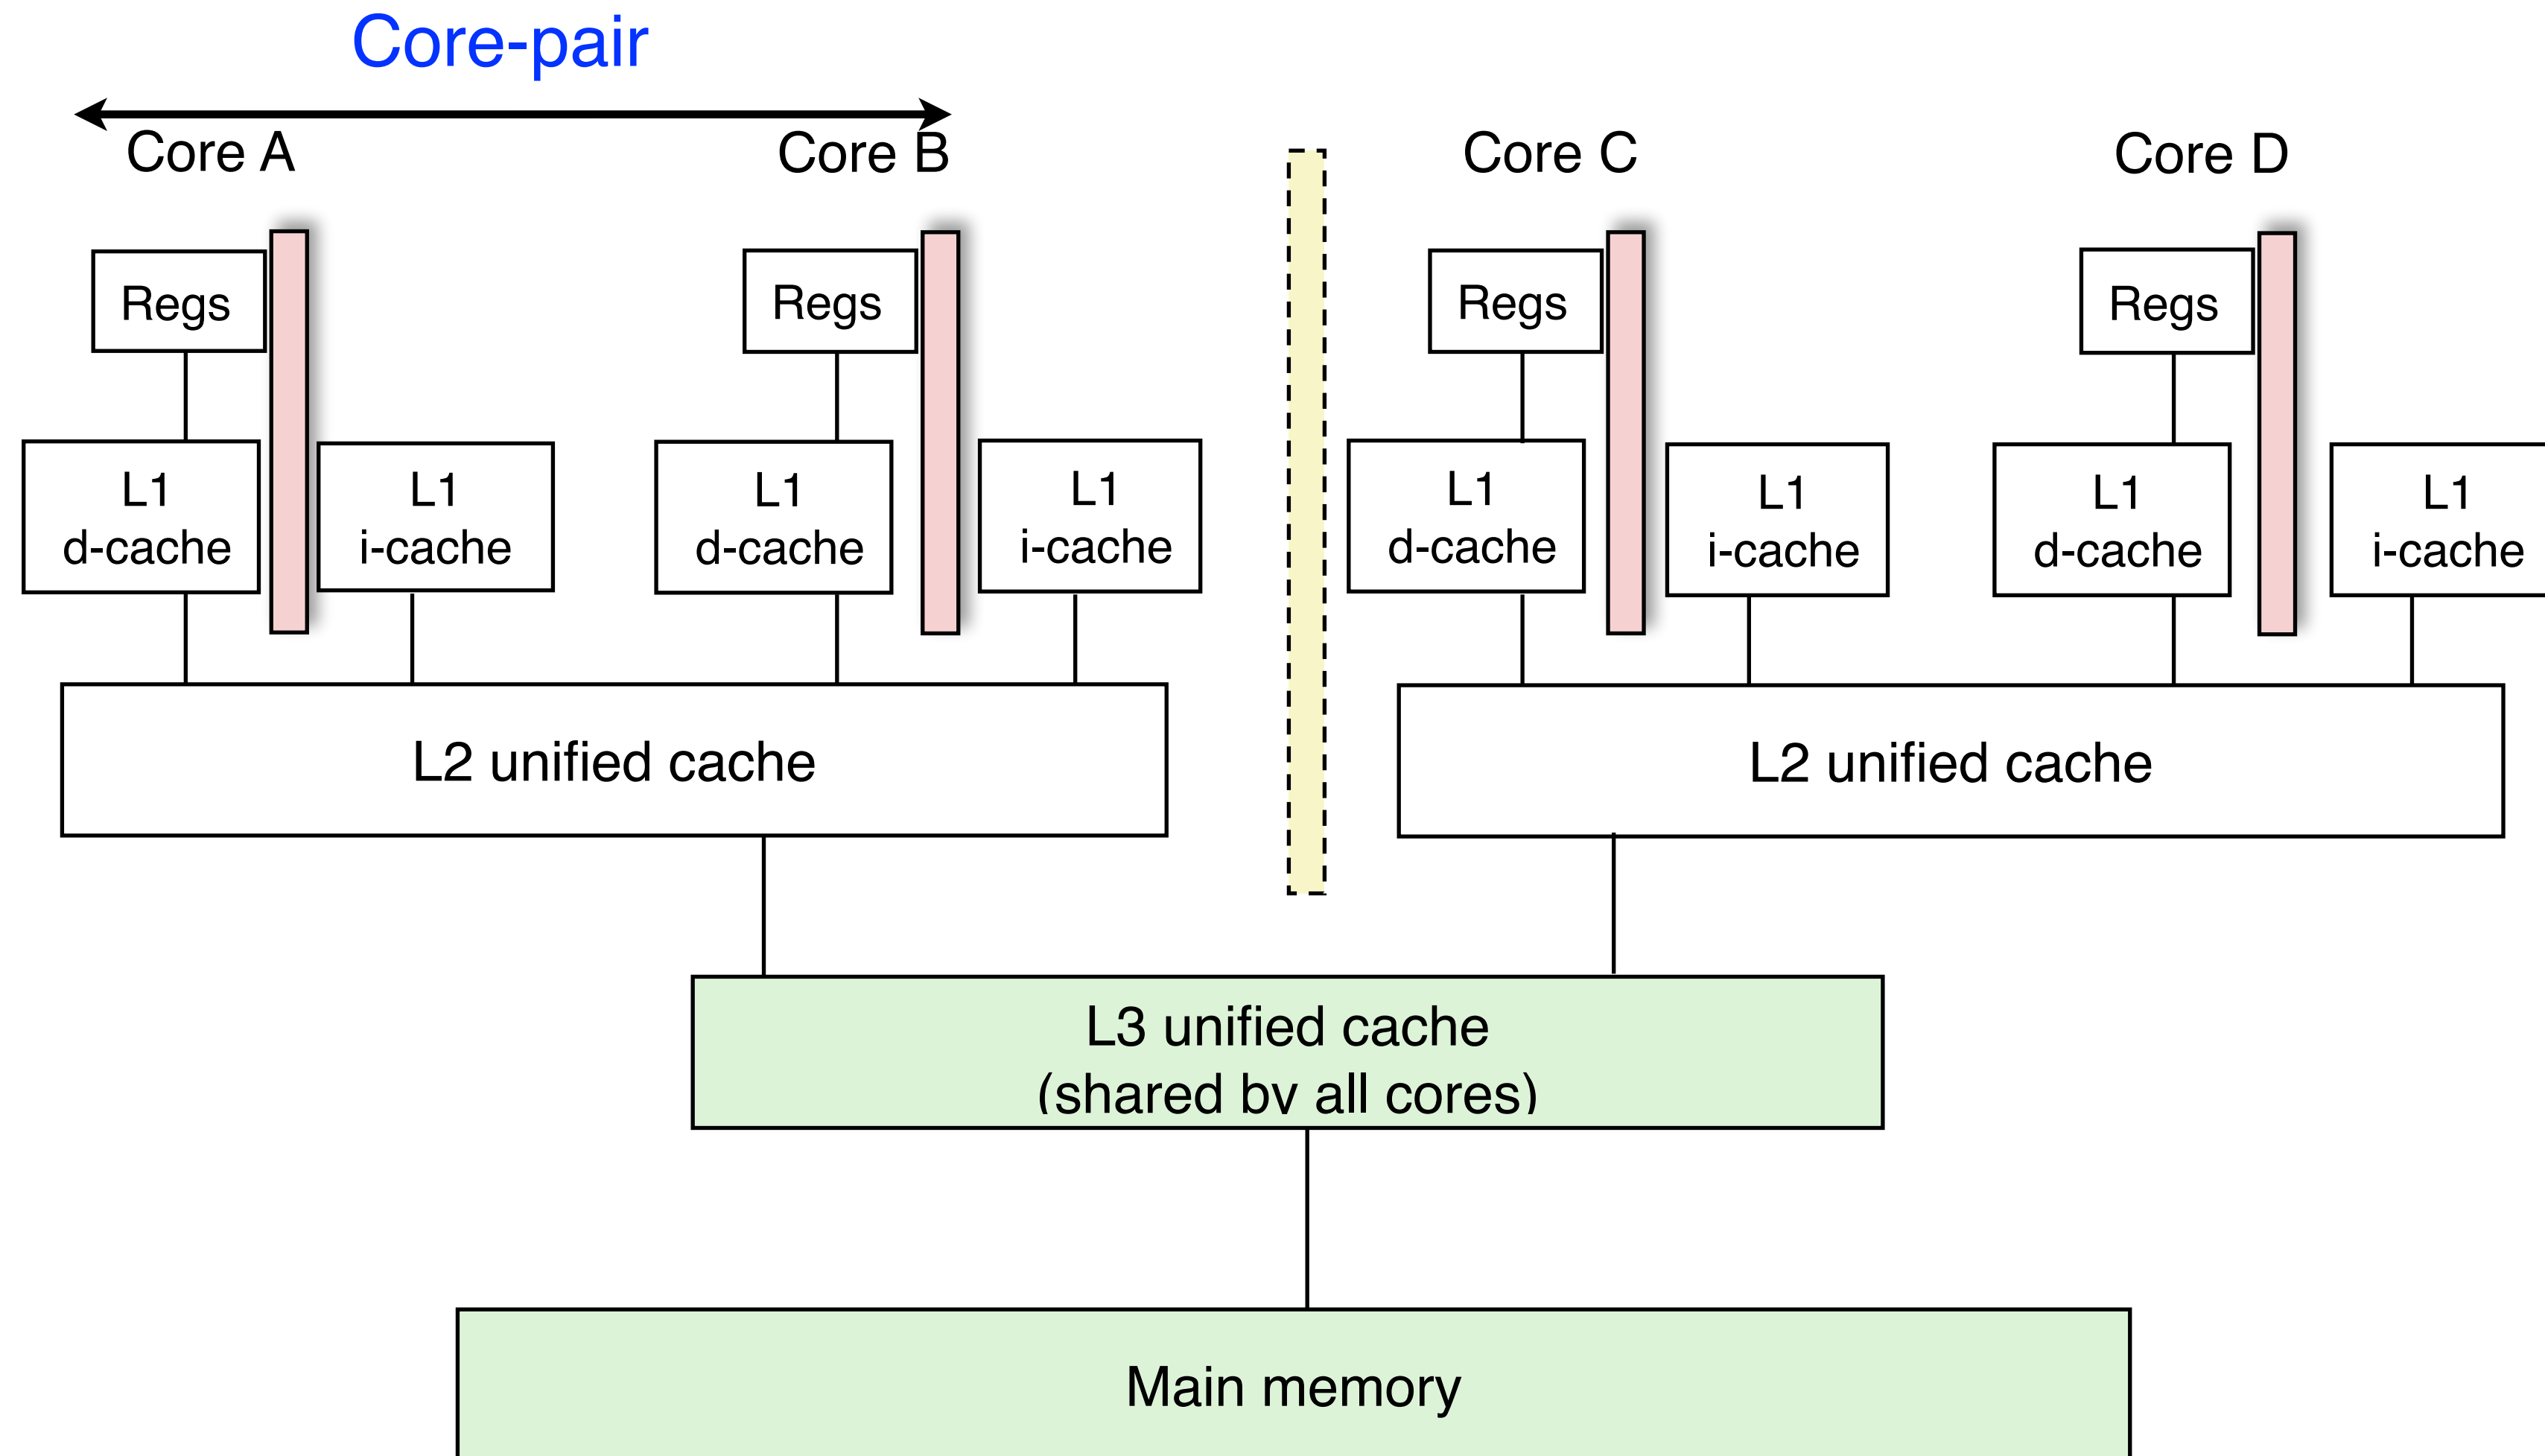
Core-pair

Core A

Core B

Core C

Core D

Regs

L1
d-cache

L1
i-cache

Regs

L1
d-cache

L1
i-cache

Regs

L1
d-cache

L1
i-cache

Regs

L1
d-cache

L1
i-cache

L2 unified cache

L2 unified cache

L3 unified cache
(shared bv all cores)

Main memory